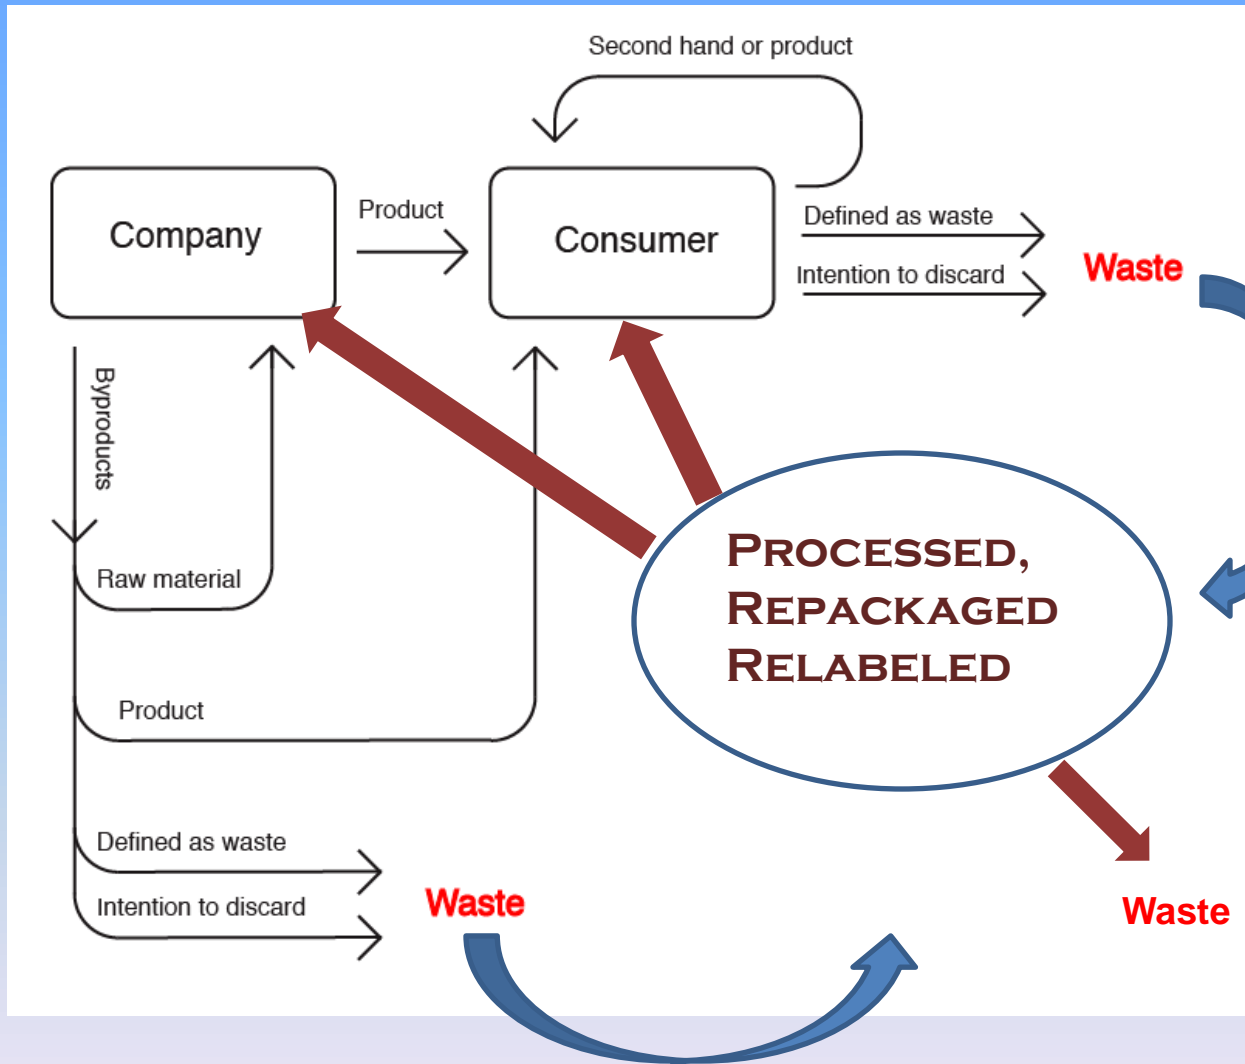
Second hand or product

Company

Product

Consumer

Defined as waste

Intention to discard

Waste

Byproducts

Raw material

Product

Defined as waste

Intention to discard

Waste

PROCESSED, REPACKAGED RELABELED

Waste